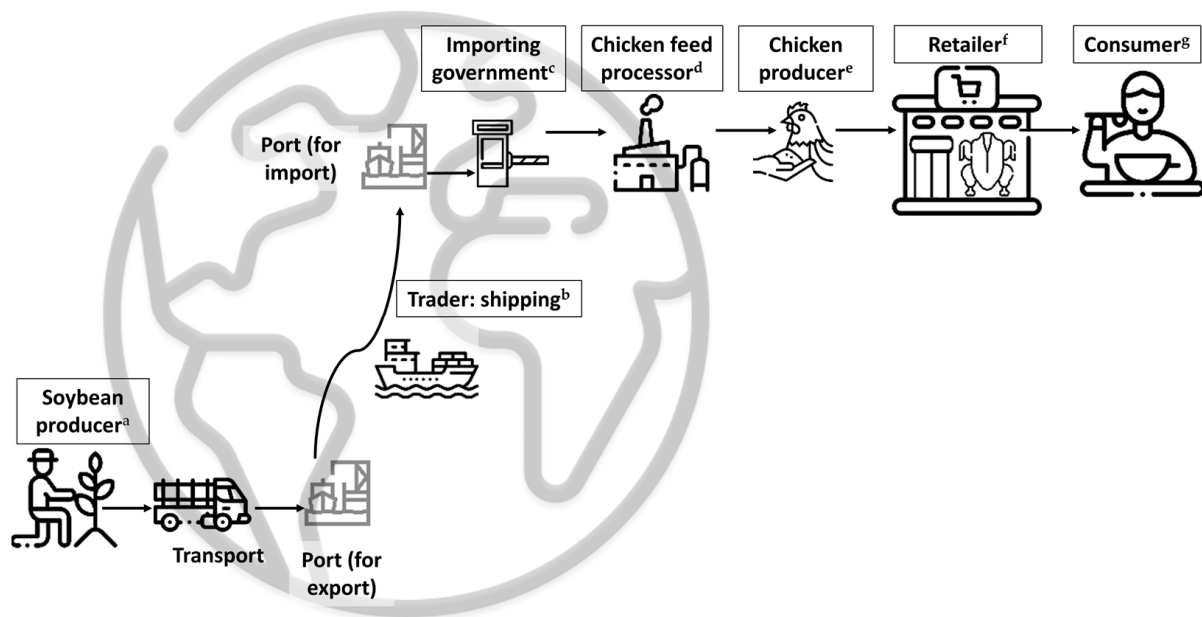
Importing government$^{c}$

Chicken feed processor$^{d}$

Chicken producer$^{e}$

Retailer$^{f}$

Consumer$^{g}$

Port (for import)

Trader: shipping$^{b}$

Soybean producer$^{a}$

Transport

Port (for export)